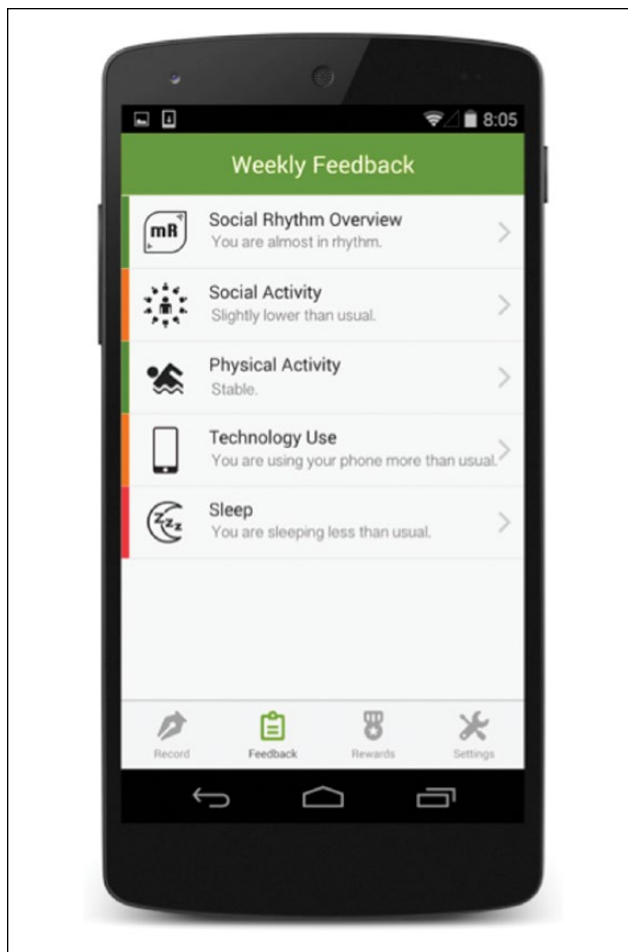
8:05

Weekly Feedback

mR
Social Rhythm Overview
You are almost in rhythm.

Social Activity
Slightly lower than usual.

Physical Activity
Stable.

Technology Use
You are using your phone more than usual.

Zzz
Sleep
You are sleeping less than usual.

Record
Feedback
Rewards
Settings